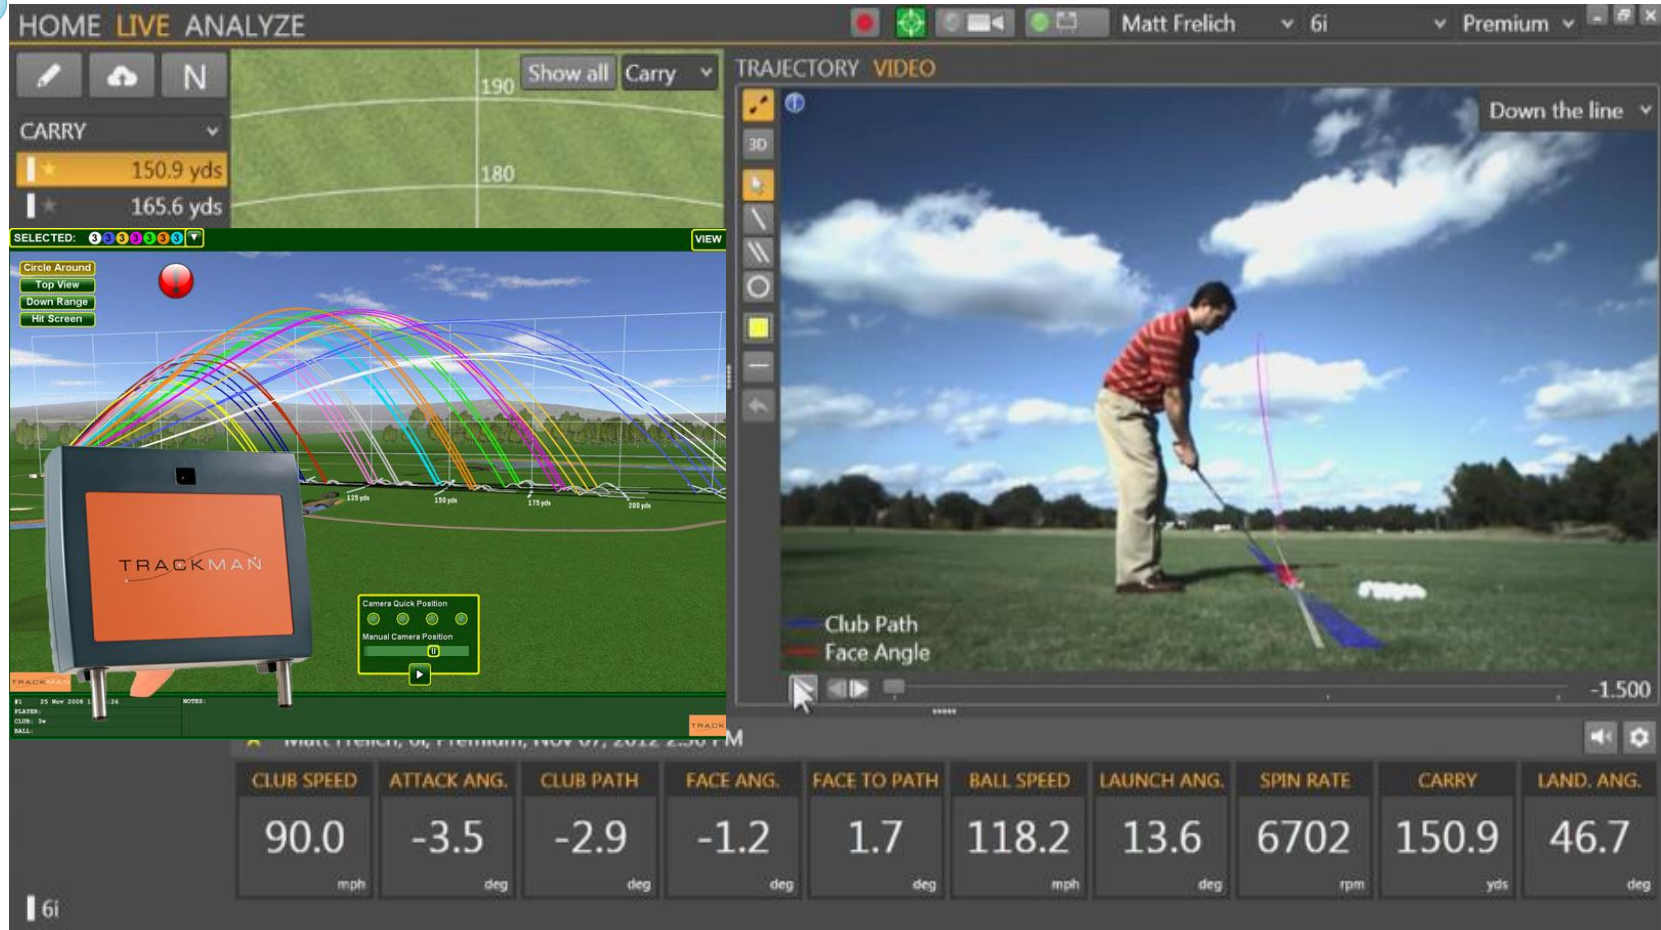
HOME LIVE ANALYZE

Matt Frelich 6i Premium

N

Show all Carry

190

180

CARRY

150.9 yds

165.6 yds

SELECTED: 0 0 0 0 0 0 0

VIEW

Circle Around
Top View
Down Range
Hit Screen

125 yds 150 yds 175 yds 200 yds

TRACKMAN

Camera Quick Position
Manual Camera Position

TRACKMAN

#1 25 Nov 2008 1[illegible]26
PLAYER:
CLUB: 3w
BALL:
NOTES:

TRACK

TRAJECTORY VIDEO

3D

Down the line

Club Path
Face Angle

-1.500

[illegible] M

| CLUB SPEED | ATTACK ANG. | CLUB PATH | FACE ANG. | FACE TO PATH | BALL SPEED | LAUNCH ANG. | SPIN RATE | CARRY | LAND. ANG. |
|---|---|---|---|---|---|---|---|---|---|
| 90.0 mph | -3.5 deg | -2.9 deg | -1.2 deg | 1.7 deg | 118.2 mph | 13.6 deg | 6702 rpm | 150.9 yds | 46.7 deg |

6i